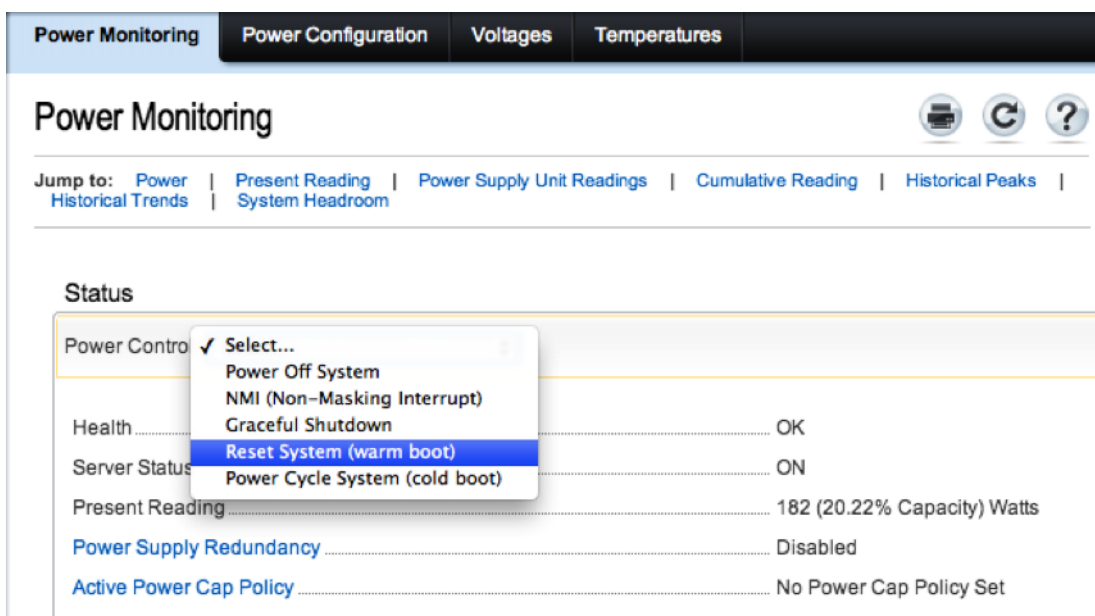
Power Monitoring | Power Configuration | Voltages | Temperatures

Power Monitoring

Jump to: Power | Present Reading | Power Supply Unit Readings | Cumulative Reading | Historical Peaks | Historical Trends | System Headroom

Status

Power Contro ✓ Select...
Power Off System
NMI (Non-Masking Interrupt)
Graceful Shutdown
Reset System (warm boot)
Power Cycle System (cold boot)

Health OK
Server Status ON
Present Reading 182 (20.22% Capacity) Watts
Power Supply Redundancy Disabled
Active Power Cap Policy No Power Cap Policy Set